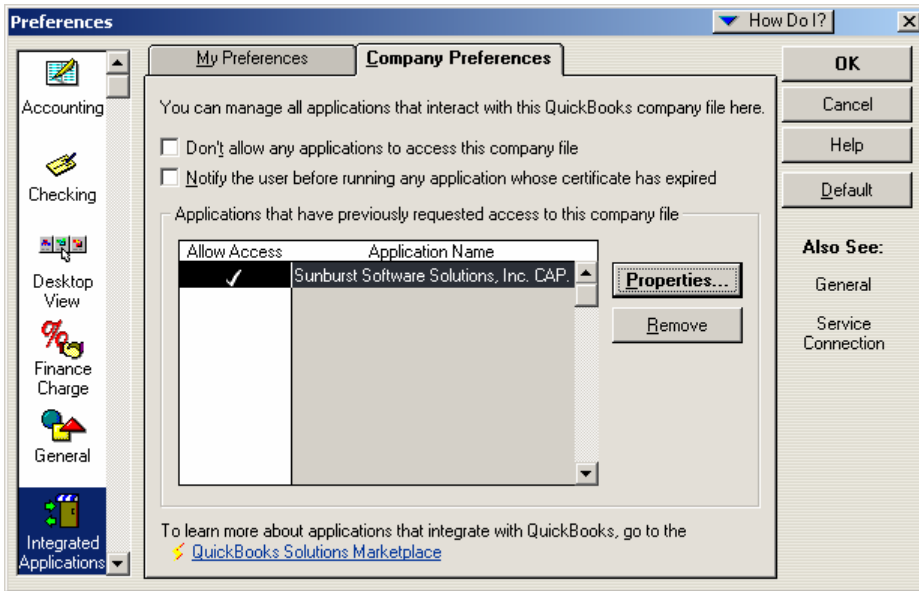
Preferences

How Do I?

Accounting

Checking

Desktop View

Finance Charge

General

Integrated Applications

My Preferences

Company Preferences

You can manage all applications that interact with this QuickBooks company file here.

Don't allow any applications to access this company file

Notify the user before running any application whose certificate has expired

Applications that have previously requested access to this company file

| Allow Access | Application Name |
|---|---|
| ✓ | Sunburst Software Solutions, Inc. CAP. |

Properties...

Remove

To learn more about applications that integrate with QuickBooks, go to the QuickBooks Solutions Marketplace

OK

Cancel

Help

Default

Also See:

General

Service Connection